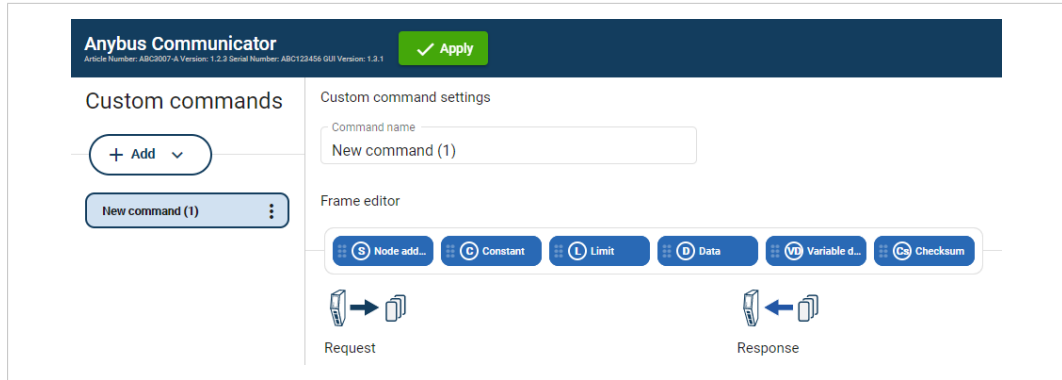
Anybus Communicator
Article Number: ABC3007-A Version: 1.2.3 Serial Number: ABC123456 GUI Version: 1.3.1

Apply

Custom commands

+ Add

New command (1)

Custom command settings

Command name
New command (1)

Frame editor

S Node add...
C Constant
L Limit
D Data
VD Variable d...
Cs Checksum

Request

Response